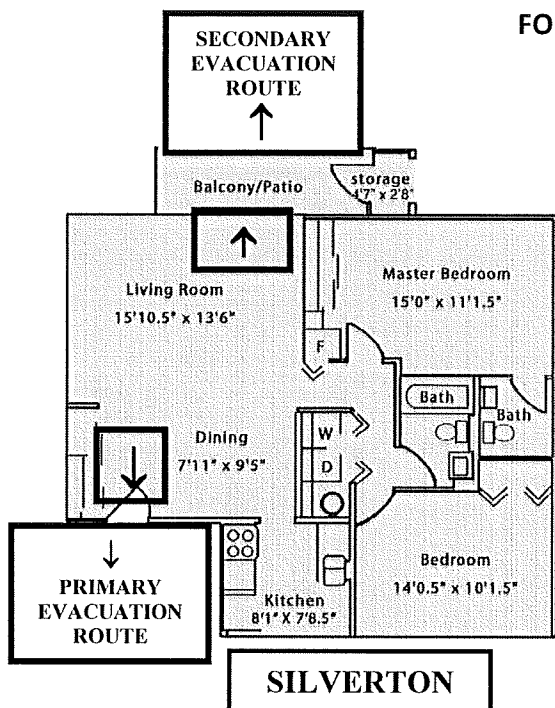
FO

SECONDARY EVACUATION ROUTE
↑

Balcony/Patio

storage
4'7" x 2'8"

Living Room
15'10.5" x 13'6"

Master Bedroom
15'0" x 11'1.5"

F

Bath

Bath

Dining
7'11" x 9'5"

W

D

↓
PRIMARY EVACUATION ROUTE

Kitchen
8'1" X 7'8.5"

Bedroom
14'0.5" x 10'1.5"

SILVERTON